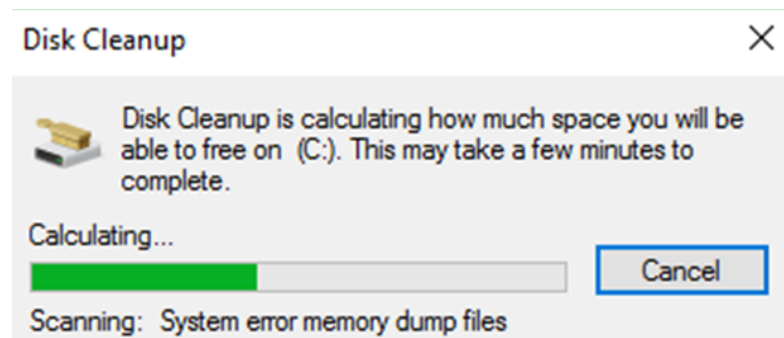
Disk Cleanup

×

Disk Cleanup is calculating how much space you will be able to free on (C:). This may take a few minutes to complete.

Calculating...

Cancel

Scanning: System error memory dump files